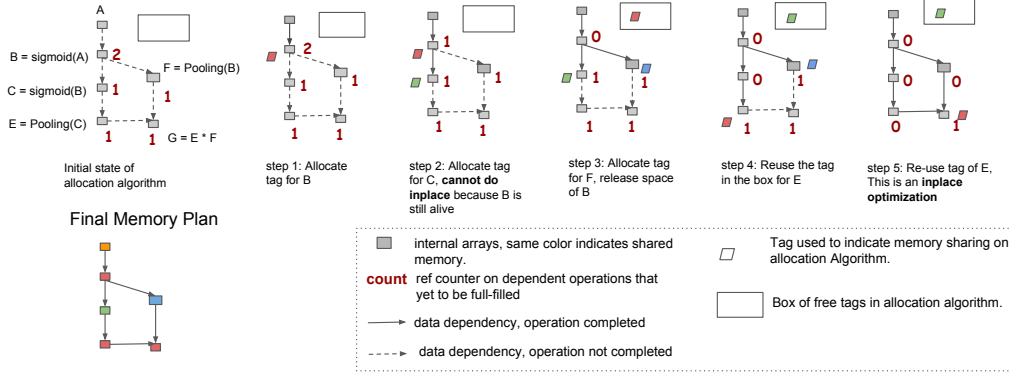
A

B = sigmoid(A) 2

F = Pooling(B)

C = sigmoid(B) 1

1

E = Pooling(C)

1 1 G = E * F

Initial state of allocation algorithm

2

1 1

step 1: Allocate tag for B

1

1

1 1

step 2: Allocate tag for C, **cannot do inplace** because B is still alive

0

1 1

1 1

step 3: Allocate tag for F, release space of B

0

0 1

1 1

step 4: Reuse the tag in the box for E

0

0 0

0 1

step 5: Re-use tag of E, This is an **inplace optimization**

Final Memory Plan

internal arrays, same color indicates shared memory.

**count** ref counter on dependent operations that yet to be full-filled

data dependency, operation completed

data dependency, operation not completed

Tag used to indicate memory sharing on allocation Algorithm.

Box of free tags in allocation algorithm.